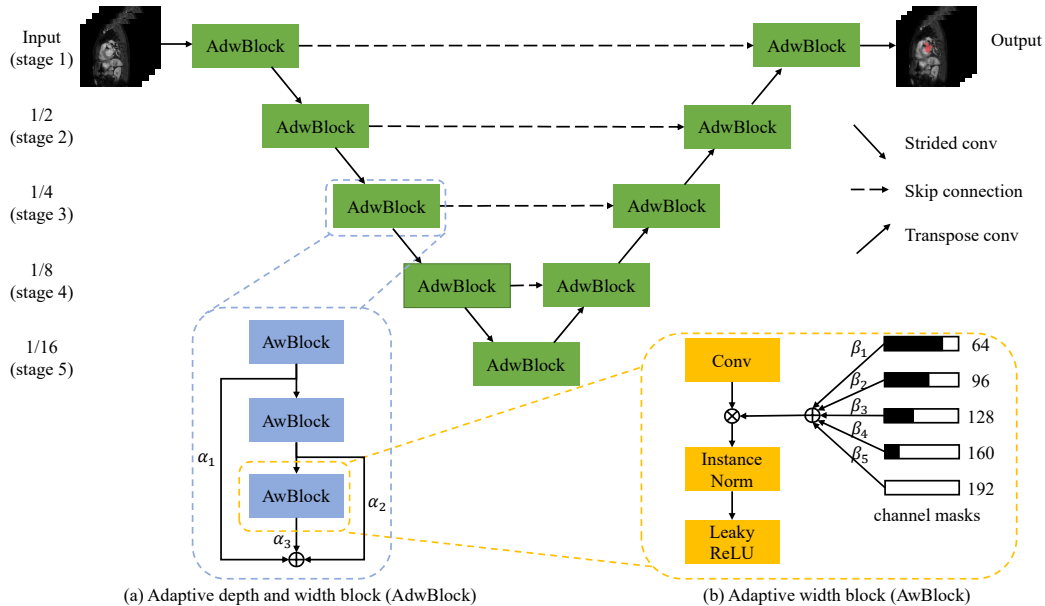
Input
(stage 1)

1/2
(stage 2)

1/4
(stage 3)

1/8
(stage 4)

1/16
(stage 5)

AdwBlock

AdwBlock

AdwBlock

AdwBlock

AdwBlock

AdwBlock

AdwBlock

AdwBlock

AdwBlock

Output

Strided conv

Skip connection

Transpose conv

AwBlock

AwBlock

AwBlock

$\alpha_1$

$\alpha_2$

$\alpha_3$

Conv

Instance Norm

Leaky ReLU

$\beta_1$

$\beta_2$

$\beta_3$

$\beta_4$

$\beta_5$

64

96

128

160

192

channel masks

(a) Adaptive depth and width block (AdwBlock)

(b) Adaptive width block (AwBlock)